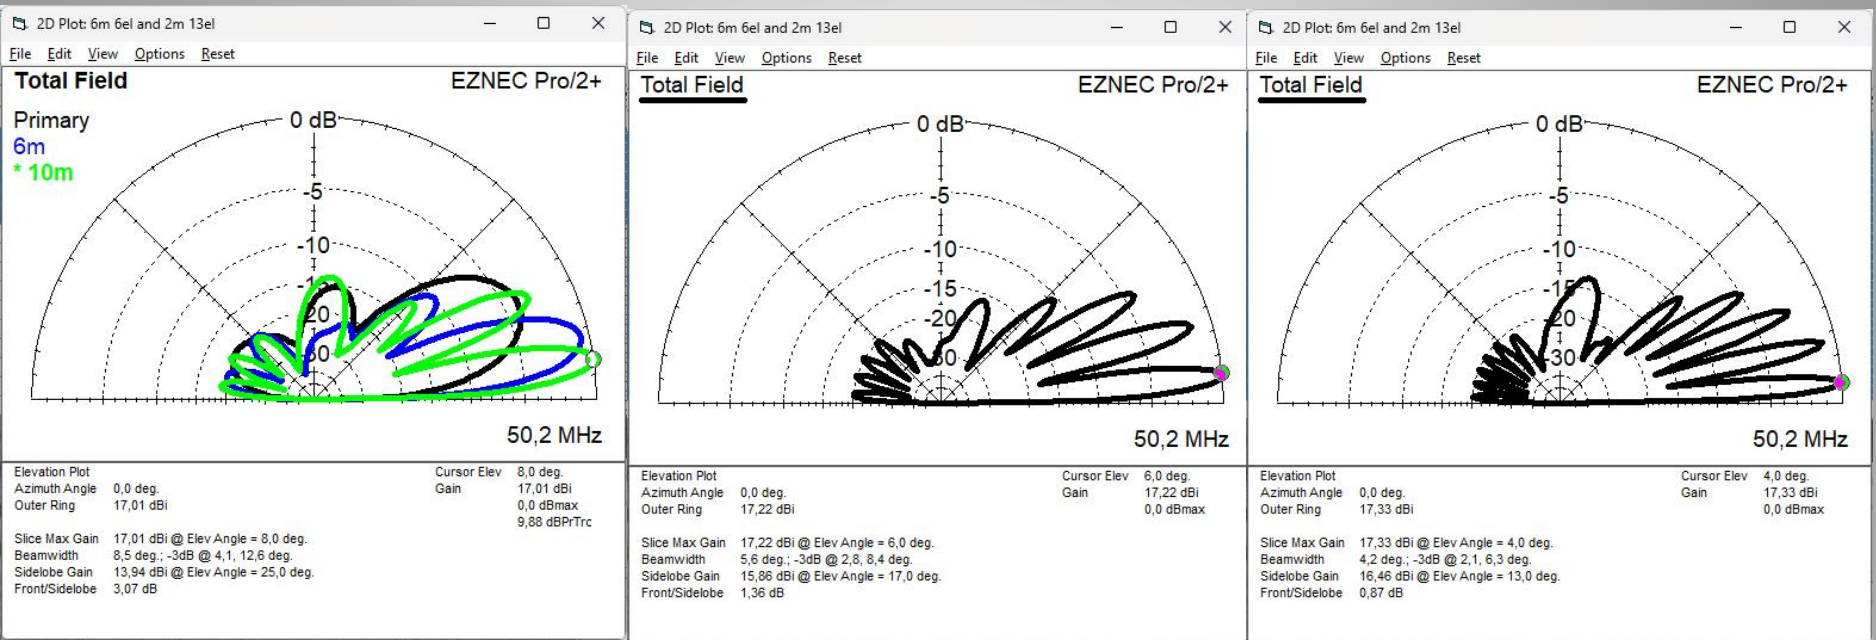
2D Plot: 6m 6el and 2m 13el

File Edit View Options Reset

Total Field

EZNEC Pro/2+

Primary
6m
* 10m

0 dB
-5
-10
-1
-20
-30

50,2 MHz

Elevation Plot
Azimuth Angle 0,0 deg.
Outer Ring 17,01 dBi

Cursor Elev 8,0 deg.
Gain 17,01 dBi
0,0 dBmax
9,88 dBPrTrc

Slice Max Gain 17,01 dBi @ Elev Angle = 8,0 deg.
Beamwidth 8,5 deg.; -3dB @ 4,1, 12,6 deg.
Sidelobe Gain 13,94 dBi @ Elev Angle = 25,0 deg.
Front/Sidelobe 3,07 dB

2D Plot: 6m 6el and 2m 13el

File Edit View Options Reset

Total Field

EZNEC Pro/2+

0 dB
-5
-10
-15
-20
-30

50,2 MHz

Elevation Plot
Azimuth Angle 0,0 deg.
Outer Ring 17,22 dBi

Cursor Elev 6,0 deg.
Gain 17,22 dBi
0,0 dBmax

Slice Max Gain 17,22 dBi @ Elev Angle = 6,0 deg.
Beamwidth 5,6 deg.; -3dB @ 2,8, 8,4 deg.
Sidelobe Gain 15,86 dBi @ Elev Angle = 17,0 deg.
Front/Sidelobe 1,36 dB

2D Plot: 6m 6el and 2m 13el

File Edit View Options Reset

Total Field

EZNEC Pro/2+

0 dB
-5
-10
-15
-20
-30

50,2 MHz

Elevation Plot
Azimuth Angle 0,0 deg.
Outer Ring 17,33 dBi

Cursor Elev 4,0 deg.
Gain 17,33 dBi
0,0 dBmax

Slice Max Gain 17,33 dBi @ Elev Angle = 4,0 deg.
Beamwidth 4,2 deg.; -3dB @ 2,1, 6,3 deg.
Sidelobe Gain 16,46 dBi @ Elev Angle = 13,0 deg.
Front/Sidelobe 0,87 dB